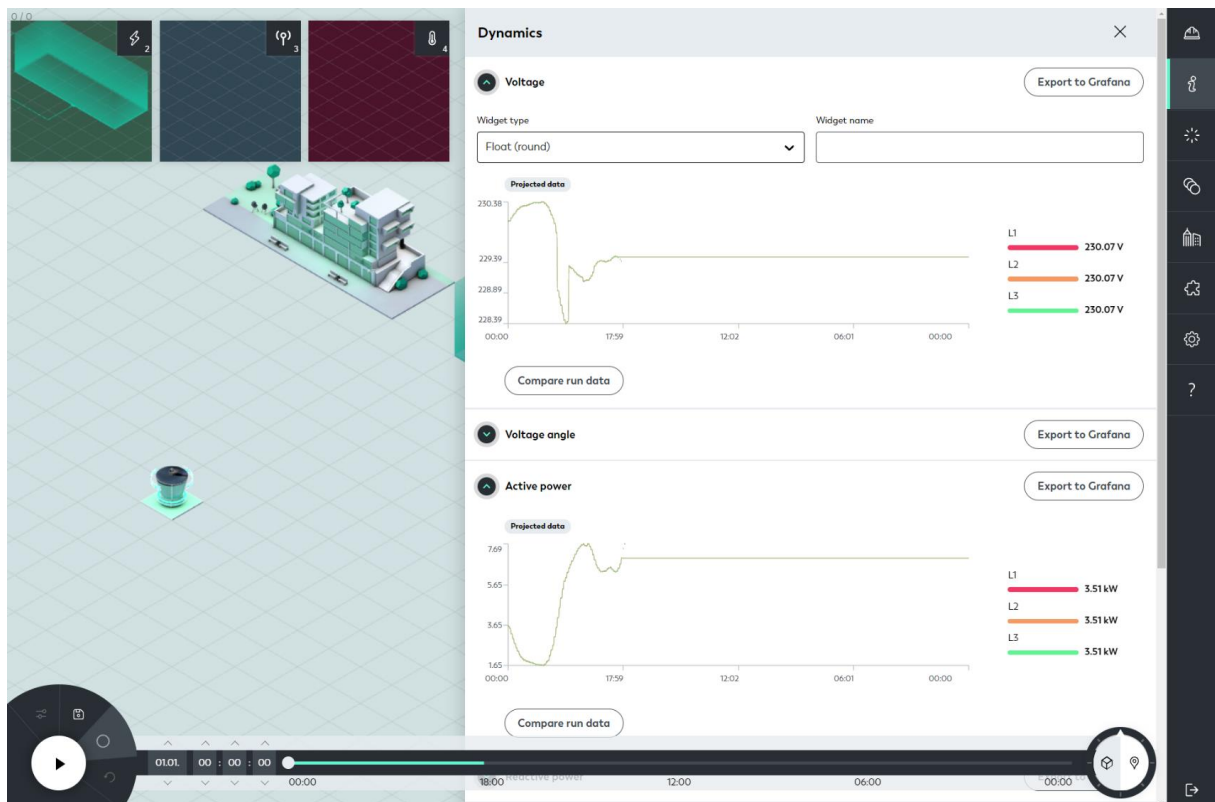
0 / 0

2

3

4

Dynamics

Voltage

Export to Grafana

Widget type

Float (round)

Widget name

Projected data

230.38

229.39

228.89

228.39

00:00

17:59

12:02

06:01

00:00

L1

230.07 V

L2

230.07 V

L3

230.07 V

Compare run data

Voltage angle

Export to Grafana

Active power

Export to Grafana

Projected data

7.69

5.65

3.65

1.65

00:00

17:59

12:02

06:01

00:00

L1

3.51 kW

L2

3.51 kW

L3

3.51 kW

Compare run data

Reactive power

01.01.

00 : 00 : 00

00:00

18:00

12:00

06:00

00:00

?